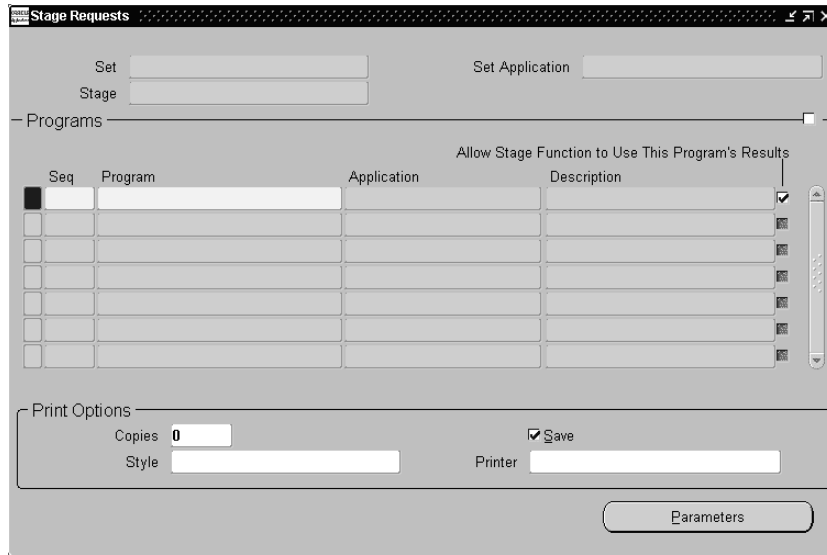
Stage Requests

Set

Set Application

Stage

Programs

Allow Stage Function to Use This Program's Results

| Seq | Program | Application | Description |
|---|---|---|---|

Print Options

Copies 0

Save

Style

Printer

Parameters